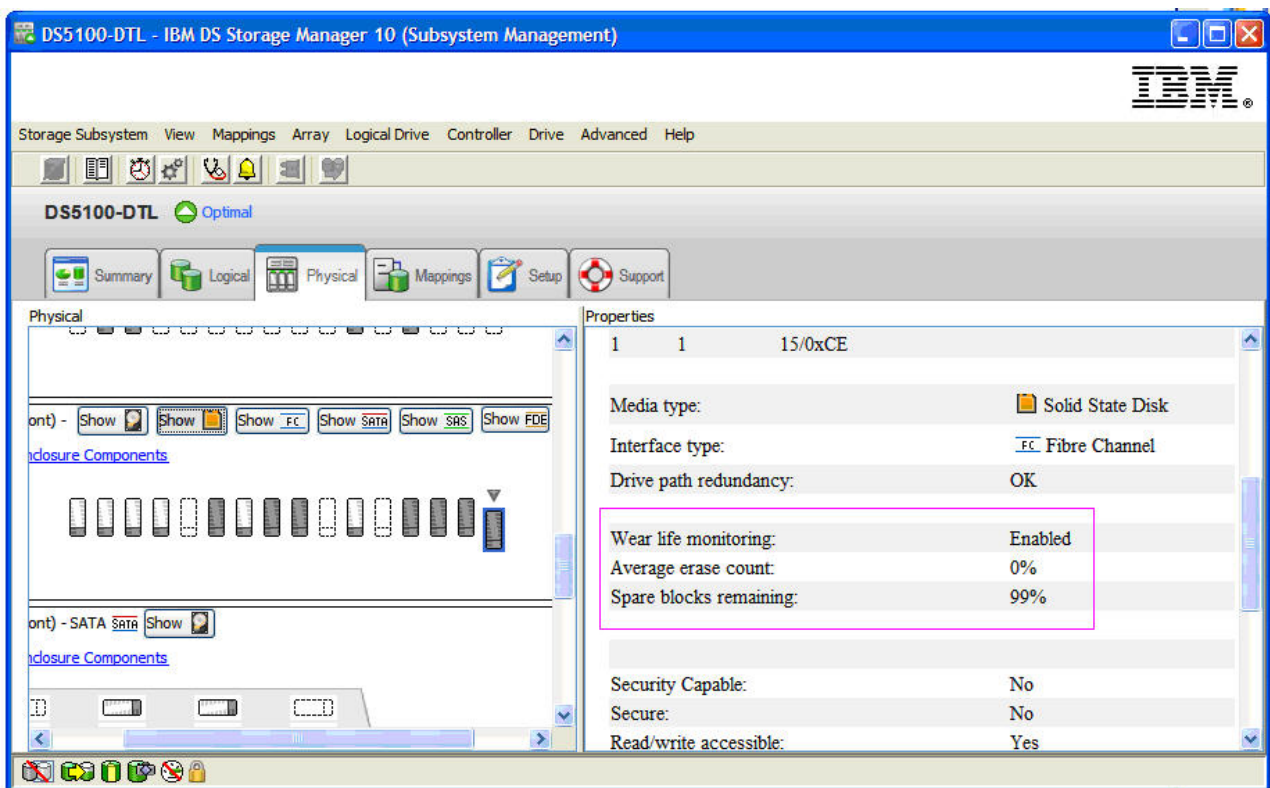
DS5100-DTL - IBM DS Storage Manager 10 (Subsystem Management)

IBM

Storage Subsystem View Mappings Array Logical Drive Controller Drive Advanced Help

DS5100-DTL Optimal

Summary Logical Physical Mappings Setup Support

Physical

ont) - Show Show Show FC Show SATA Show SAS Show FDE

nclosure Components

ont) - SATA SATA Show

nclosure Components

Properties

| | | |
|---|---|---|
| 1 | 1 | 15/0xCE |

| | |
|---|---|
| Media type: | Solid State Disk |
| Interface type: | FC Fibre Channel |
| Drive path redundancy: | OK |
| Wear life monitoring: | Enabled |
| Average erase count: | 0% |
| Spare blocks remaining: | 99% |
| Security Capable: | No |
| Secure: | No |
| Read/write accessible: | Yes |